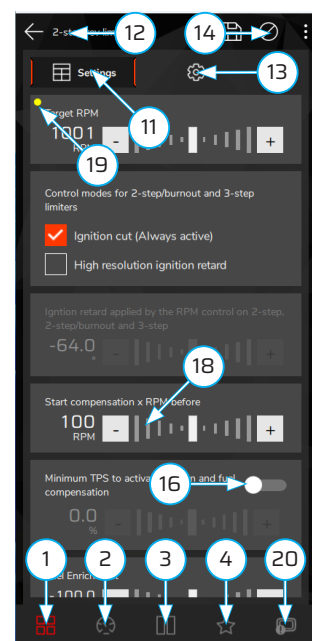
2-st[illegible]
12
14
Settings
13
11
Target RPM
1001
RPM
-
+
19
Control modes for 2-step/burnout and 3-step limiters
Ignition cut (Always active)
High resolution ignition retard
Igntion retard applied by the RPM control on 2-step, 2-step/burnout and 3-step
-64.0
-
+
18
Start compensation x RPM before
100
RPM
-
+
Minimum TPS to activa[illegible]n and fuel compensation
16
0.0
%
1
2
3
4
20
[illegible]el Enrich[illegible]